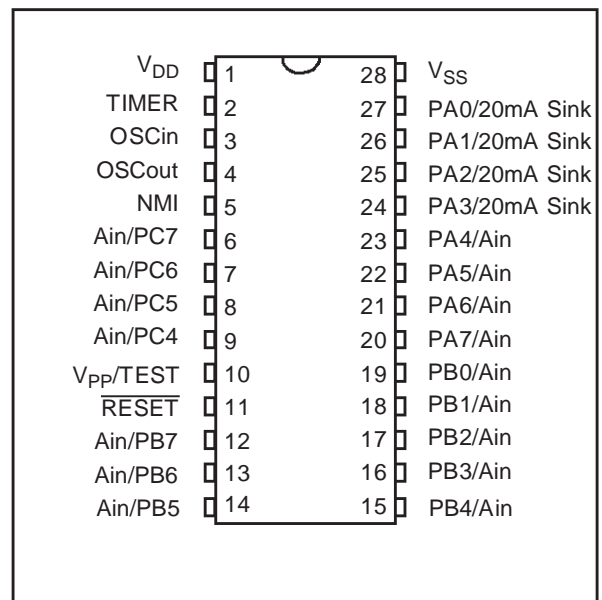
| | | | |
|---|---|---|---|
| $V_{DD}$ | 1 | 28 | $V_{SS}$ |
| TIMER | 2 | 27 | PA0/20mA Sink |
| OSCin | 3 | 26 | PA1/20mA Sink |
| OSCout | 4 | 25 | PA2/20mA Sink |
| NMI | 5 | 24 | PA3/20mA Sink |
| Ain/PC7 | 6 | 23 | PA4/Ain |
| Ain/PC6 | 7 | 22 | PA5/Ain |
| Ain/PC5 | 8 | 21 | PA6/Ain |
| Ain/PC4 | 9 | 20 | PA7/Ain |
| $V_{PP}$/TEST | 10 | 19 | PB0/Ain |
| $\overline{RESET}$ | 11 | 18 | PB1/Ain |
| Ain/PB7 | 12 | 17 | PB2/Ain |
| Ain/PB6 | 13 | 16 | PB3/Ain |
| Ain/PB5 | 14 | 15 | PB4/Ain |